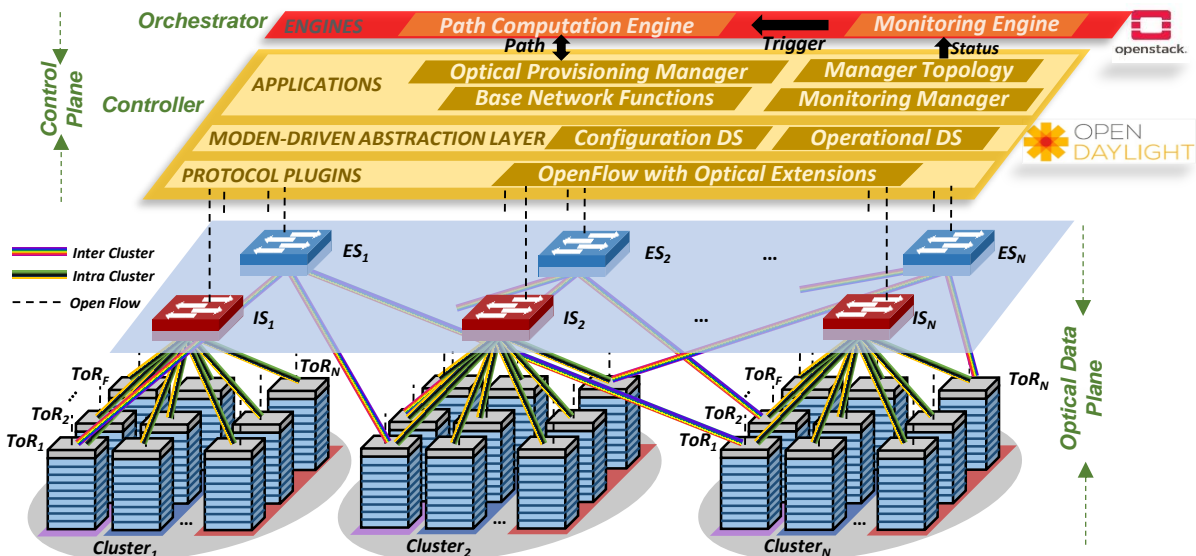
Orchestrator
ENGINES
Path Computation Engine
Monitoring Engine
openstack.
Path
Trigger
Status
Control Plane
Controller
APPLICATIONS
Optical Provisioning Manager
Manager Topology
Base Network Functions
Monitoring Manager
MODEN-DRIVEN ABSTRACTION LAYER
Configuration DS
Operational DS
OPEN DAYLIGHT
PROTOCOL PLUGINS
OpenFlow with Optical Extensions
Inter Cluster
Intra Cluster
Open Flow
$ES_1$
$ES_2$
...
$ES_N$
$IS_1$
$IS_2$
...
$IS_N$
Optical Data Plane
$ToR_F$
...
$ToR_N$
$ToR_2$
$ToR_1$
...
$ToR_F$
...
$ToR_N$
$ToR_2$
$ToR_1$
...
...
...
$Cluster_1$
$Cluster_2$
$Cluster_N$